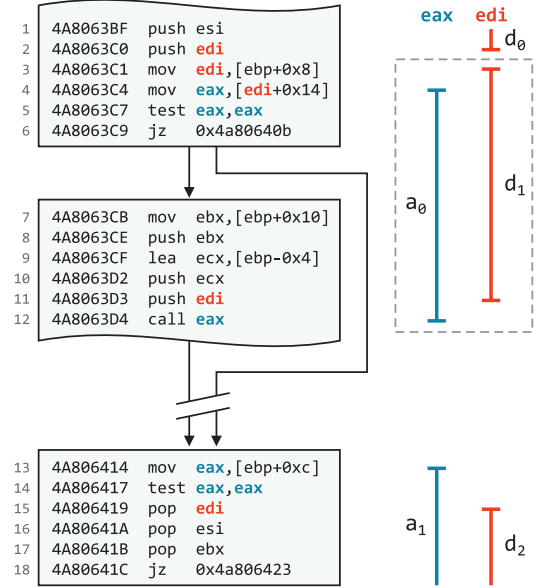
1 4A8063BF push esi
2 4A8063C0 push edi
3 4A8063C1 mov edi,[ebp+0x8]
4 4A8063C4 mov eax,[edi+0x14]
5 4A8063C7 test eax,eax
6 4A8063C9 jz 0x4a80640b

7 4A8063CB mov ebx,[ebp+0x10]
8 4A8063CE push ebx
9 4A8063CF lea ecx,[ebp-0x4]
10 4A8063D2 push ecx
11 4A8063D3 push edi
12 4A8063D4 call eax

13 4A806414 mov eax,[ebp+0xc]
14 4A806417 test eax,eax
15 4A806419 pop edi
16 4A80641A pop esi
17 4A80641B pop ebx
18 4A80641C jz 0x4a806423

eax edi
$d_0$
$a_0$
$d_1$
$a_1$
$d_2$